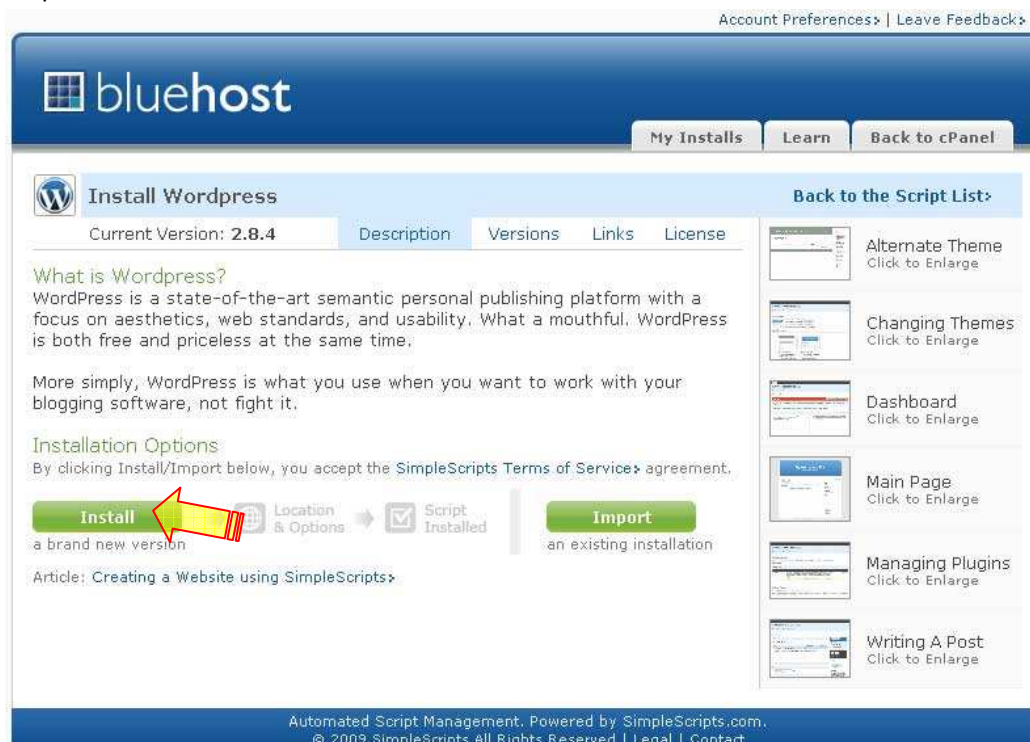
Account Preferences› | Leave Feedback›

bluehost

My Installs | Learn | Back to cPanel

Install Wordpress

Back to the Script List›

Current Version: 2.8.4

Description | Versions | Links | License

What is Wordpress?
WordPress is a state-of-the-art semantic personal publishing platform with a focus on aesthetics, web standards, and usability. What a mouthful. WordPress is both free and priceless at the same time.

More simply, WordPress is what you use when you want to work with your blogging software, not fight it.

Installation Options
By clicking Install/Import below, you accept the SimpleScripts Terms of Service› agreement.

Install
a brand new version

Location & Options

Script Installed

Import
an existing installation

Article: Creating a Website using SimpleScripts›

Alternate Theme
Click to Enlarge

Changing Themes
Click to Enlarge

Dashboard
Click to Enlarge

Main Page
Click to Enlarge

Managing Plugins
Click to Enlarge

Writing A Post
Click to Enlarge

Automated Script Management. Powered by SimpleScripts.com.
© 2009 SimpleScripts All Rights Reserved | Legal | Contact